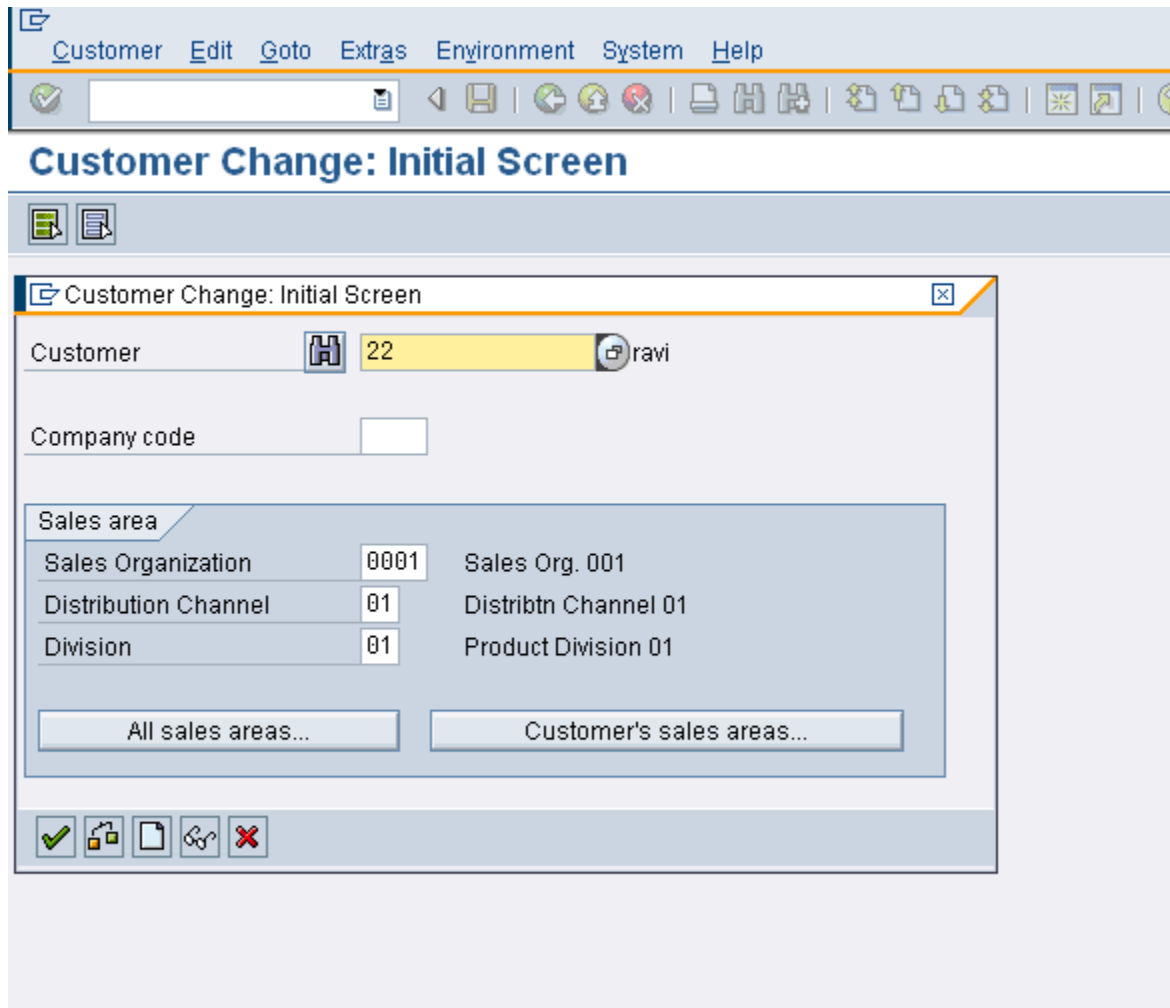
Customer Edit Goto Extras Environment System Help

Customer Change: Initial Screen

Customer Change: Initial Screen

Customer 22 ravi

Company code

Sales area

Sales Organization 0001 Sales Org. 001

Distribution Channel 01 Distribtn Channel 01

Division 01 Product Division 01

All sales areas...

Customer's sales areas...